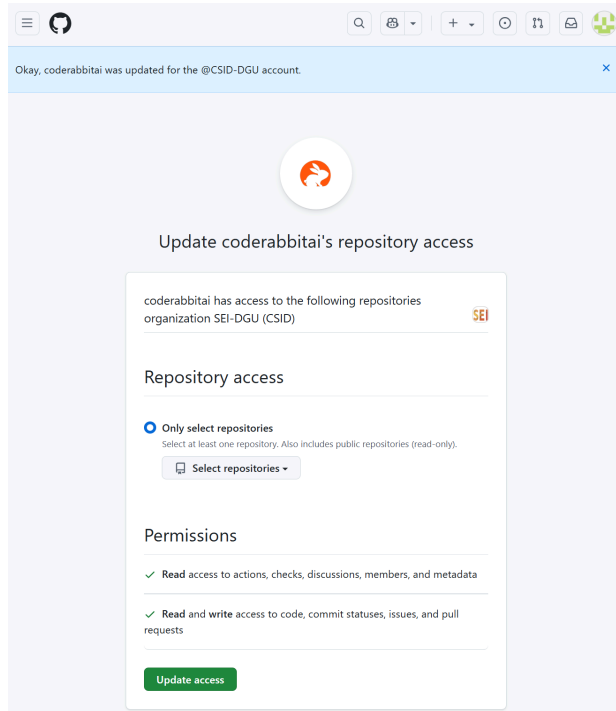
Okay, coderabbitai was updated for the @CSID-DGU account.

×

Update coderabbitai's repository access

coderabbitai has access to the following repositories organization SEI-DGU (CSID)

SEI

Repository access

Only select repositories

Select at least one repository. Also includes public repositories (read-only).

Select repositories

Permissions

✓ Read access to actions, checks, discussions, members, and metadata

✓ Read and write access to code, commit statuses, issues, and pull requests

Update access